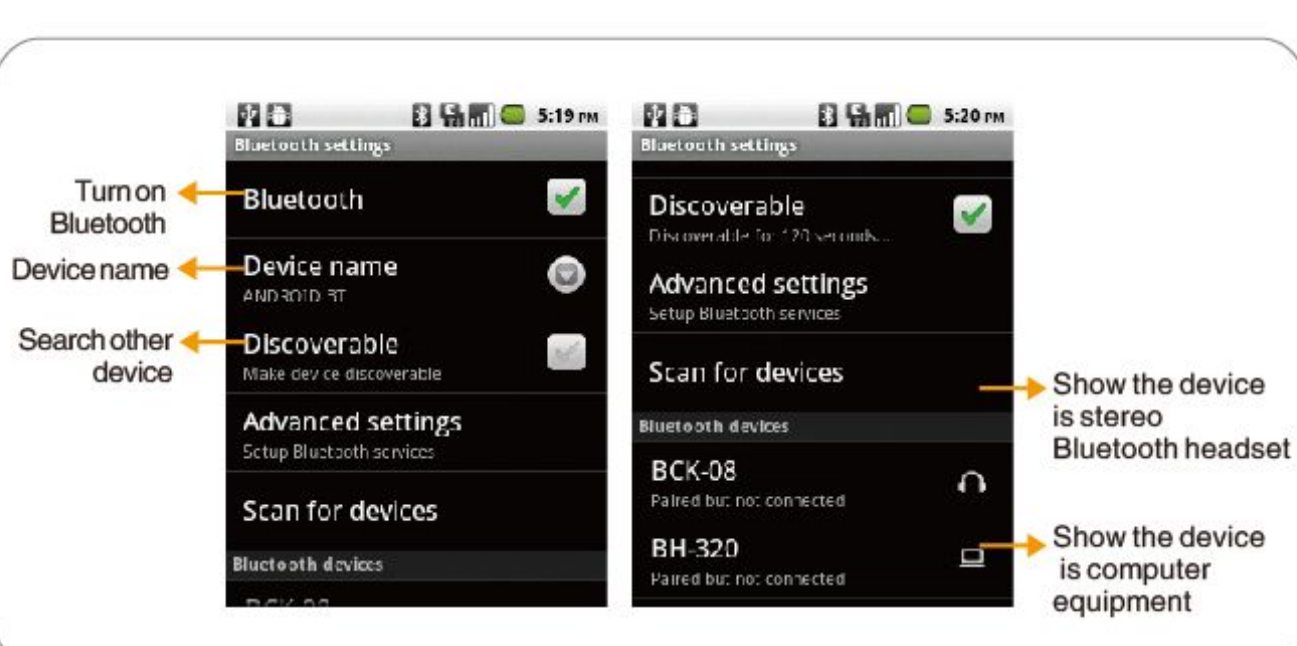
Turn on Bluetooth

Device name

Search other device

5:19 PM

Bluetooth settings

Bluetooth

Device name
ANDROID BT

Discoverable
Make device discoverable

Advanced settings
Setup Bluetooth services

Scan for devices

Bluetooth devices

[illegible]

5:20 PM

Bluetooth settings

Discoverable
Discoverable for 120 seconds...

Advanced settings
Setup Bluetooth services

Scan for devices

Bluetooth devices

BCK-08
Paired but not connected

BH-320
Paired but not connected

Show the device is stereo Bluetooth headset

Show the device is computer equipment